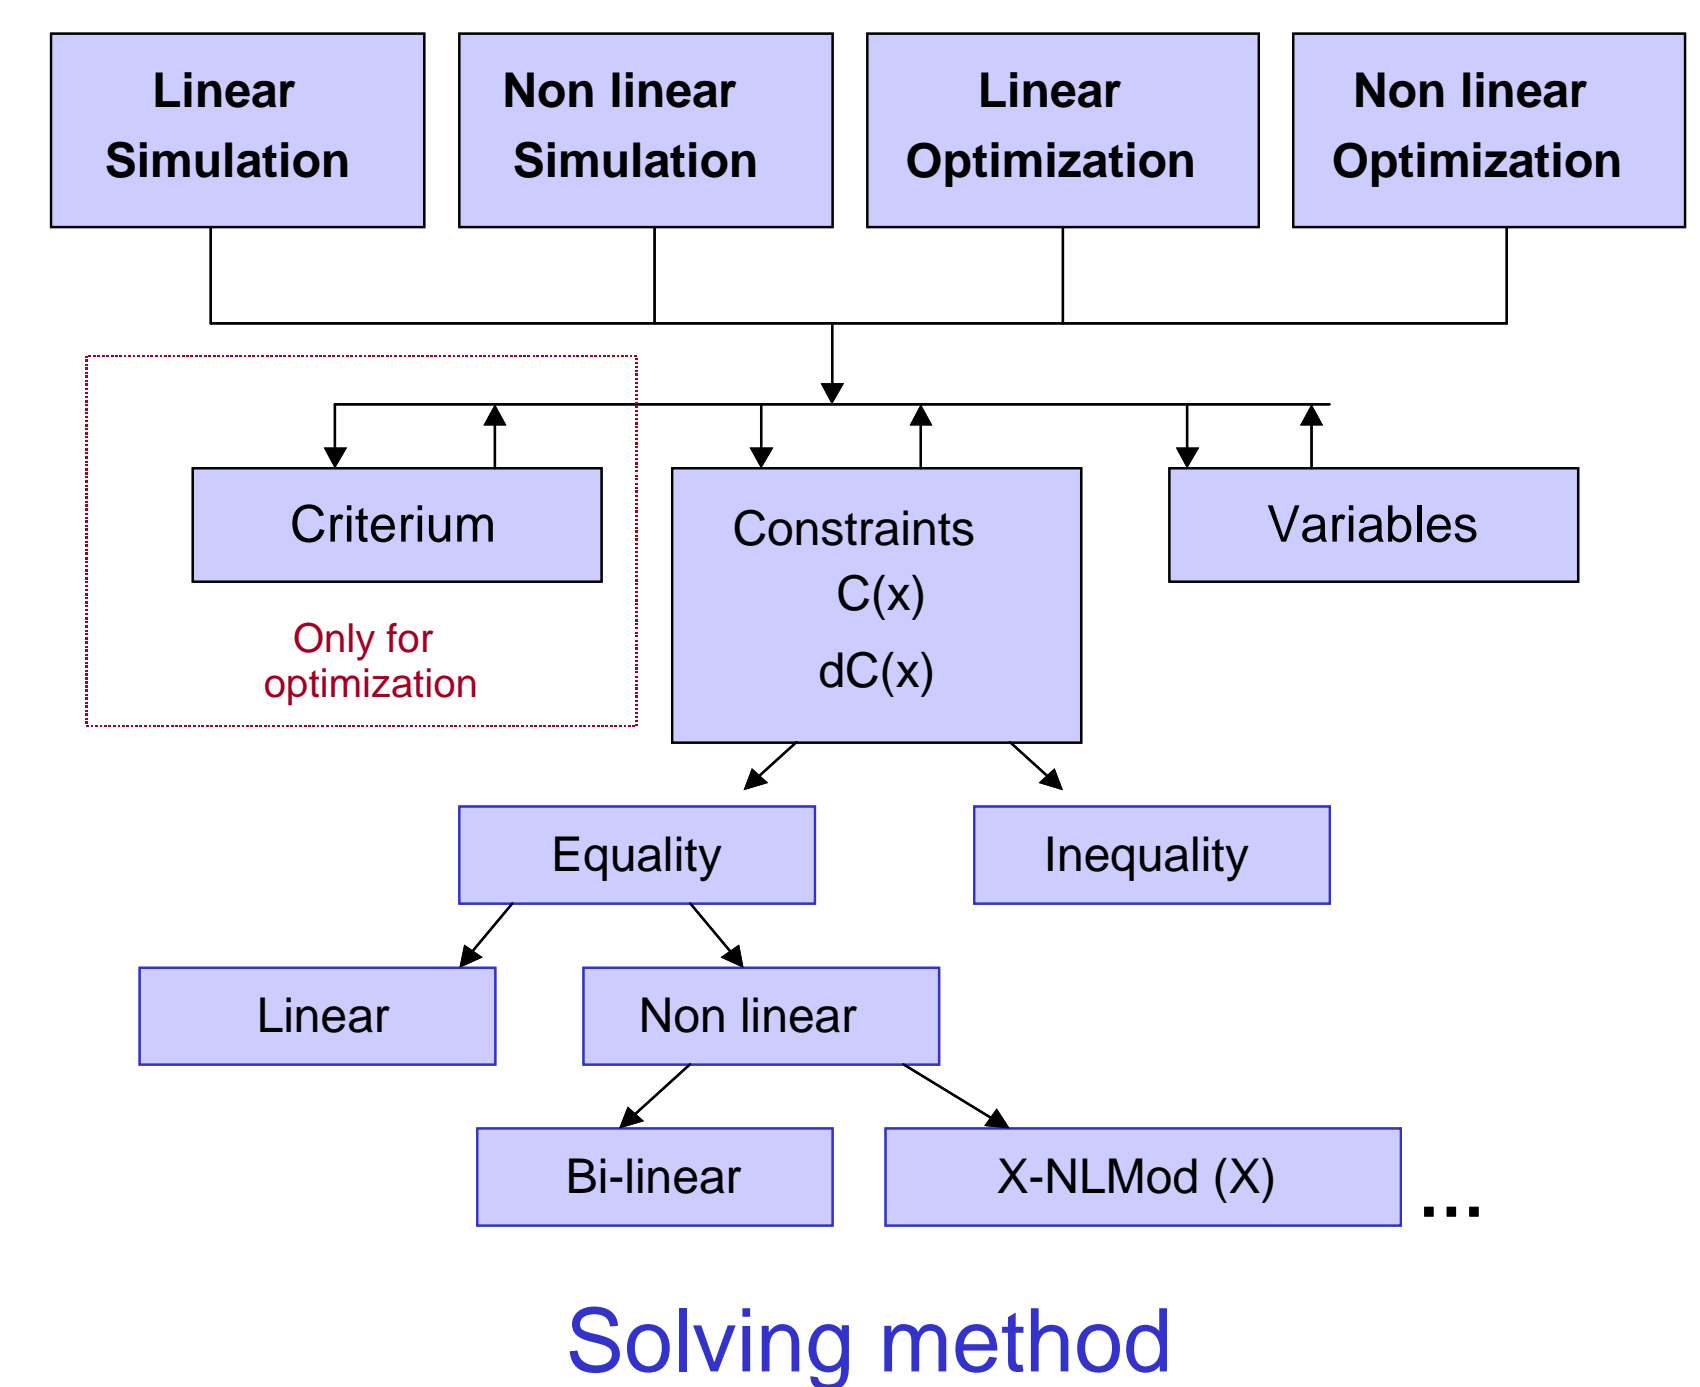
Linear Simulation

Non linear Simulation

Linear Optimization

Non linear Optimization

Criterium

Only for optimization

Constraints
C(x)
dC(x)

Variables

Equality

Inequality

Linear

Non linear

Bi-linear

X-NLMod (X)

...

Solving method